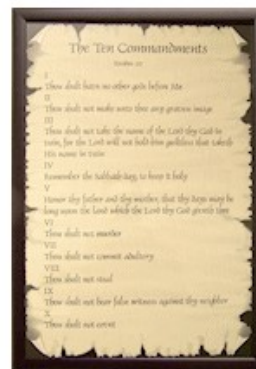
The Ten Commandments

Exodus 20

I
Thou shalt have no other gods before Me

II
Thou shalt not make unto thee any graven image

III
Thou shalt not take the name of the Lord thy God in vain, for the Lord will not hold him guiltless that taketh His name in vain

IV
Remember the Sabbath day, to keep it holy

V
Honor thy father and thy mother, that thy days may be long upon the land which the Lord thy God giveth thee

VI
Thou shalt not murder

VII
Thou shalt not commit adultery

VIII
Thou shalt not steal

IX
Thou shalt not bear false witness against thy neighbor

X
Thou shalt not covet